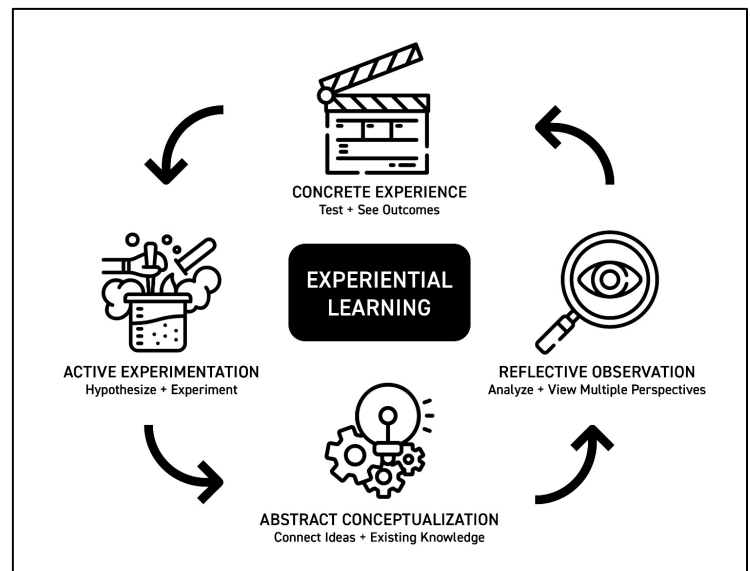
CONCRETE EXPERIENCE
Test + See Outcomes

EXPERIENTIAL LEARNING

ACTIVE EXPERIMENTATION
Hypothesize + Experiment

REFLECTIVE OBSERVATION
Analyze + View Multiple Perspectives

ABSTRACT CONCEPTUALIZATION
Connect Ideas + Existing Knowledge